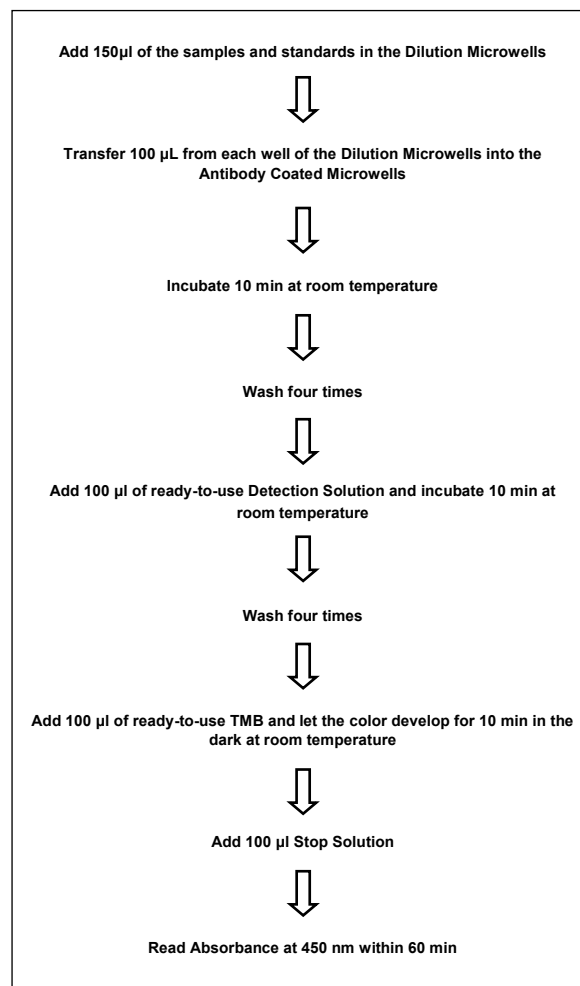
Add 150µl of the samples and standards in the Dilution Microwells

Transfer 100 µL from each well of the Dilution Microwells into the Antibody Coated Microwells

Incubate 10 min at room temperature

Wash four times

Add 100 µl of ready-to-use Detection Solution and incubate 10 min at room temperature

Wash four times

Add 100 µl of ready-to-use TMB and let the color develop for 10 min in the dark at room temperature

Add 100 µl Stop Solution

Read Absorbance at 450 nm within 60 min